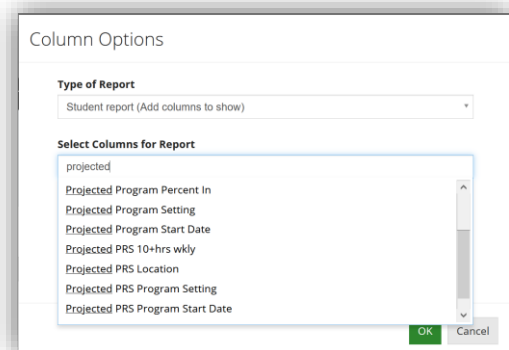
Column Options

Type of Report

Student report (Add columns to show)

Select Columns for Report

projected

Projected Program Percent In
Projected Program Setting
Projected Program Start Date
Projected PRS 10+hrs wkly
Projected PRS Location
Projected PRS Program Setting
Projected PRS Program Start Date

OK Cancel